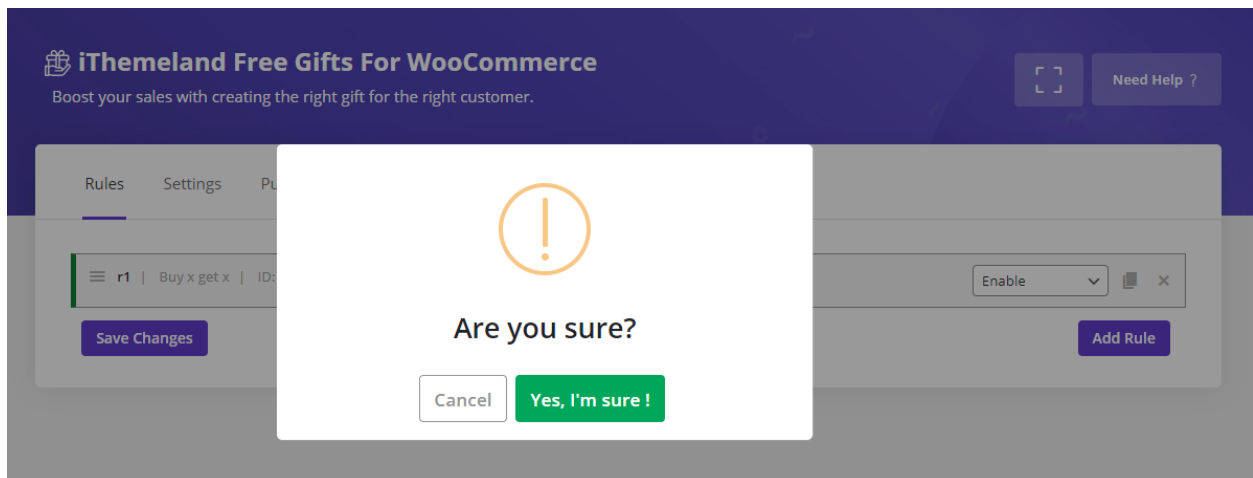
iThemeland Free Gifts For WooCommerce

Boost your sales with creating the right gift for the right customer.

Need Help ?

Rules Settings Pu

r1 | Buy x get x | ID:

Enable

Save Changes

Add Rule

Are you sure?

Cancel Yes, I'm sure !